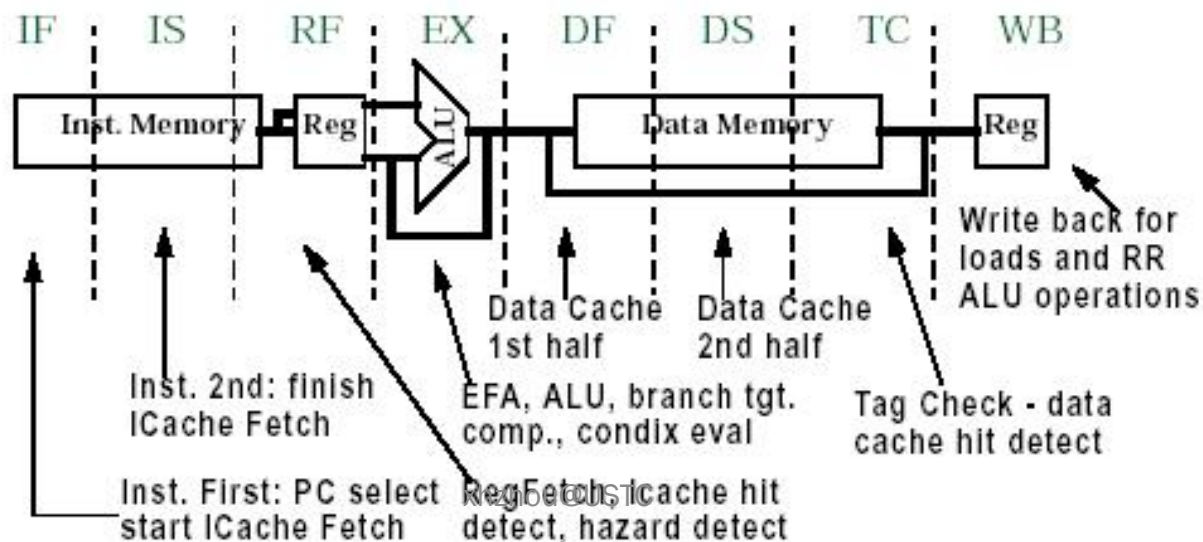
IF IS RF EX DF DS TC WB

Inst. Memory

Reg

ALU

Data Memory

Reg

Write back for loads and RR ALU operations

Data Cache 1st half

Data Cache 2nd half

Inst. 2nd: finish ICache Fetch

EFA, ALU, branch tgt. comp., condix eval

Tag Check - data cache hit detect

Inst. First: PC select start ICache Fetch

RegFetch, Icache hit detect, hazard detect